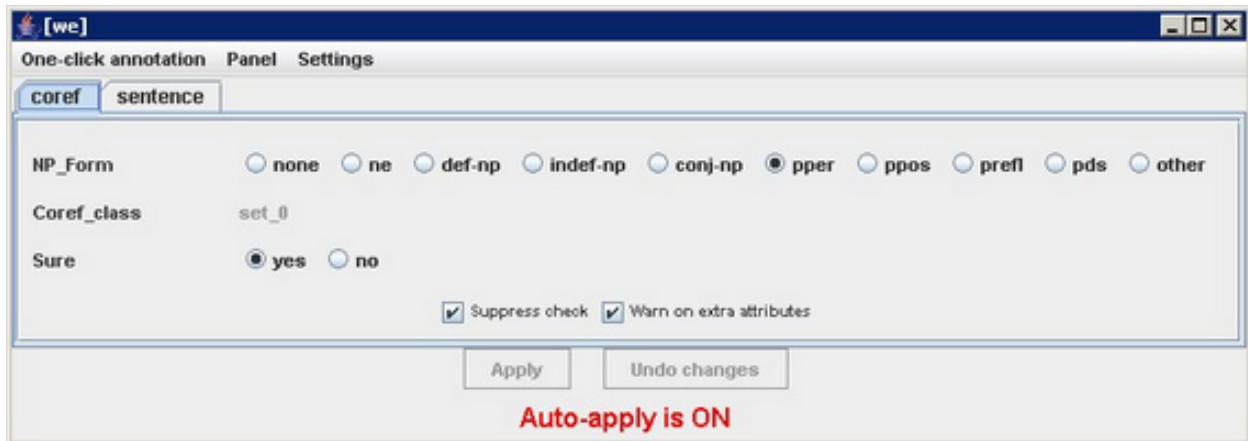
[we]

One-click annotation Panel Settings

coref sentence

NP_Form none ne def-np indef-np conj-np pper ppos prefl pds other

Coref_class set_0

Sure yes no

Suppress check Warn on extra attributes

Apply Undo changes

Auto-apply is ON